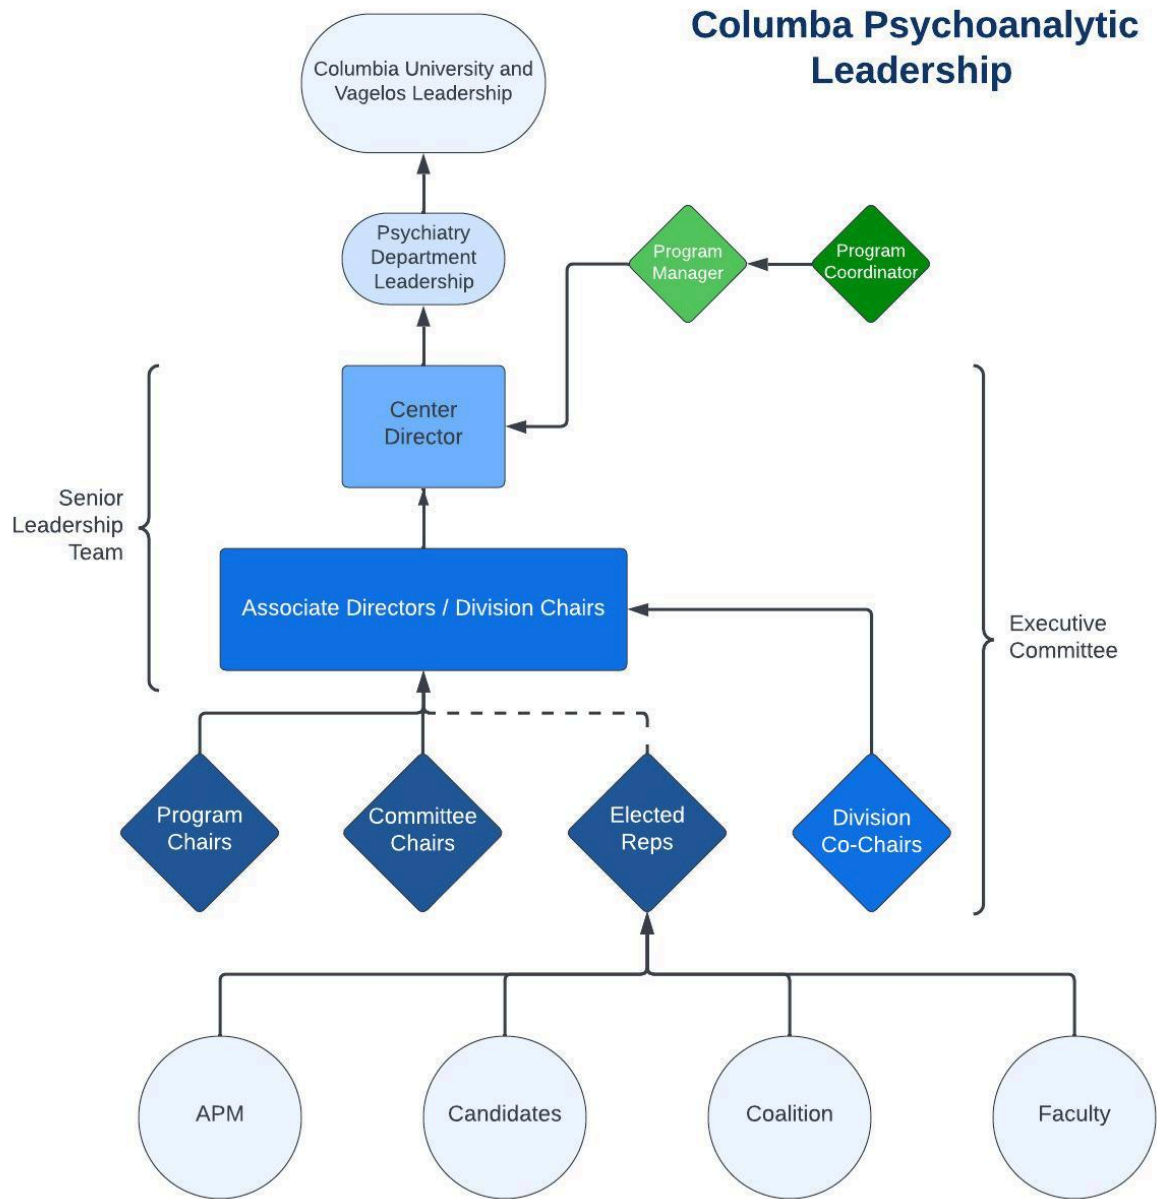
Columba Psychoanalytic Leadership

Columbia University and Vagelos Leadership

Psychiatry Department Leadership

Program Manager

Program Coordinator

Center Director

Senior Leadership Team

Associate Directors / Division Chairs

Executive Committee

Program Chairs

Committee Chairs

Elected Reps

Division Co-Chairs

APM

Candidates

Coalition

Faculty